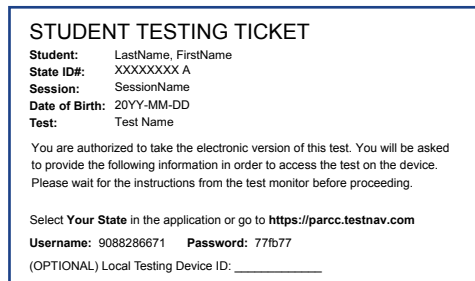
STUDENT TESTING TICKET

**Student:** LastName, FirstName
**State ID#:** XXXXXXXX A
**Session:** SessionName
**Date of Birth:** 20YY-MM-DD
**Test:** Test Name

You are authorized to take the electronic version of this test. You will be asked to provide the following information in order to access the test on the device. Please wait for the instructions from the test monitor before proceeding.

Select **Your State** in the application or go to **https://parcc.testnav.com**

**Username:** 9088286671 **Password:** 77fb77

(OPTIONAL) Local Testing Device ID: ____________